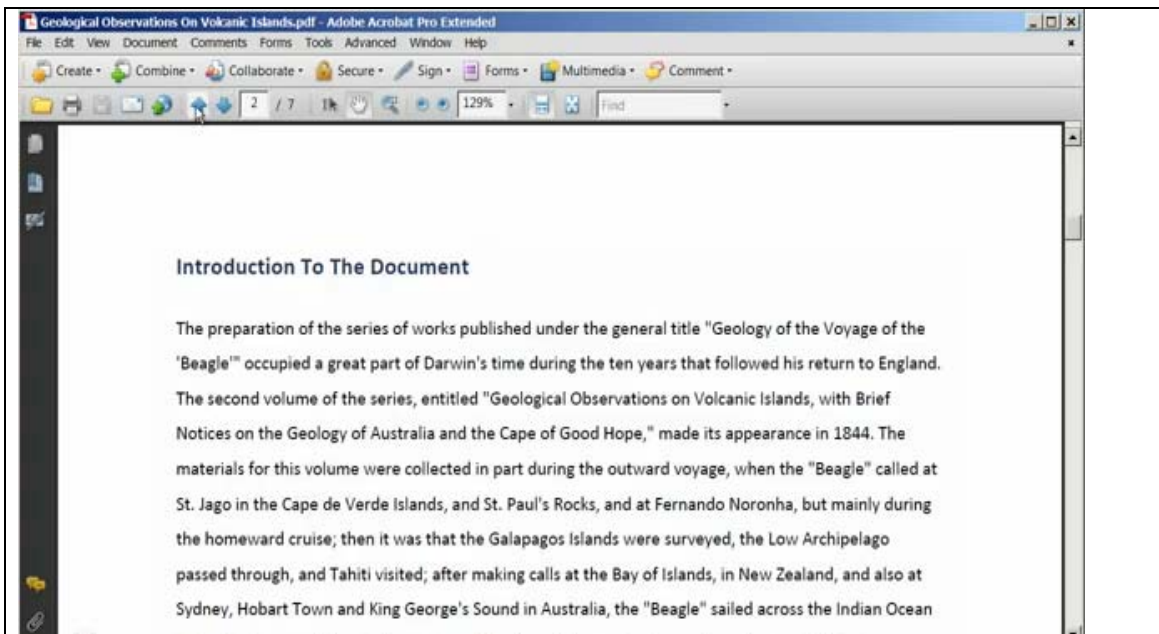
Geological Observations On Volcanic Islands.pdf - Adobe Acrobat Pro Extended

File Edit View Document Comments Forms Tools Advanced Window Help

Create · Combine · Collaborate · Secure · Sign · Forms · Multimedia · Comment ·

2 / 7 129% Find

Introduction To The Document

The preparation of the series of works published under the general title "Geology of the Voyage of the 'Beagle'" occupied a great part of Darwin's time during the ten years that followed his return to England. The second volume of the series, entitled "Geological Observations on Volcanic Islands, with Brief Notices on the Geology of Australia and the Cape of Good Hope," made its appearance in 1844. The materials for this volume were collected in part during the outward voyage, when the "Beagle" called at St. Jago in the Cape de Verde Islands, and St. Paul's Rocks, and at Fernando Noronha, but mainly during the homeward cruise; then it was that the Galapagos Islands were surveyed, the Low Archipelago passed through, and Tahiti visited; after making calls at the Bay of Islands, in New Zealand, and also at Sydney, Hobart Town and King George's Sound in Australia, the "Beagle" sailed across the Indian Ocean